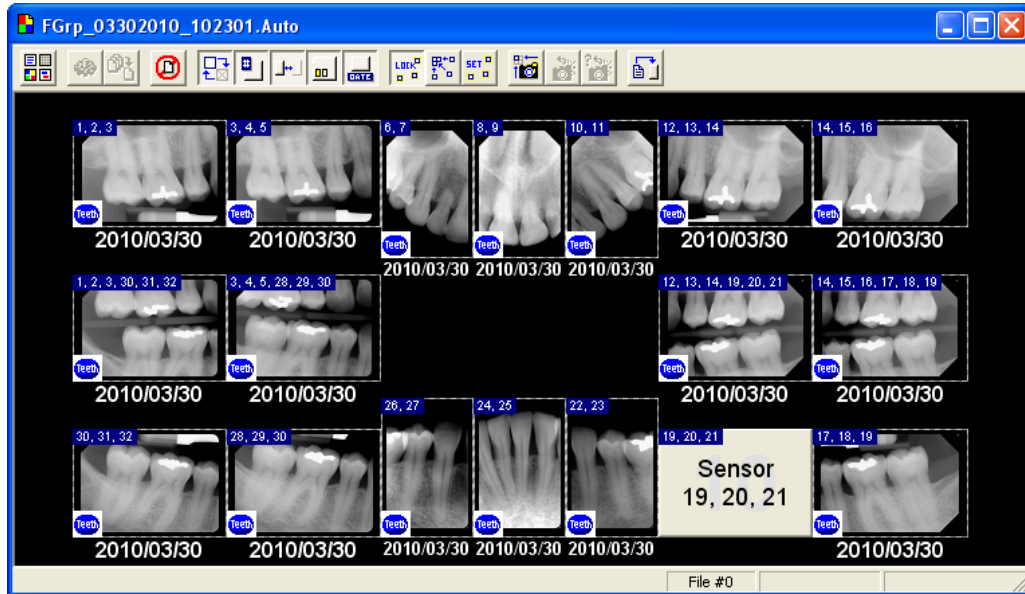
FGrp_03302010_102301.Auto

DATE LOCK SET

1, 2, 3
Teeth
2010/03/30

3, 4, 5
Teeth
2010/03/30

6, 7
Teeth
2010/03/30

8, 9
Teeth
2010/03/30

10, 11
Teeth
2010/03/30

12, 13, 14
Teeth
2010/03/30

14, 15, 16
Teeth
2010/03/30

1, 2, 3, 30, 31, 32
Teeth
2010/03/30

3, 4, 5, 28, 29, 30
Teeth
2010/03/30

12, 13, 14, 19, 20, 21
Teeth
2010/03/30

14, 15, 16, 17, 18, 19
Teeth
2010/03/30

30, 31, 32
Teeth
2010/03/30

28, 29, 30
Teeth
2010/03/30

26, 27
Teeth
2010/03/30

24, 25
Teeth
2010/03/30

22, 23
Teeth
2010/03/30

19, 20, 21
Sensor
19, 20, 21

17, 18, 19
Teeth
2010/03/30

File #0